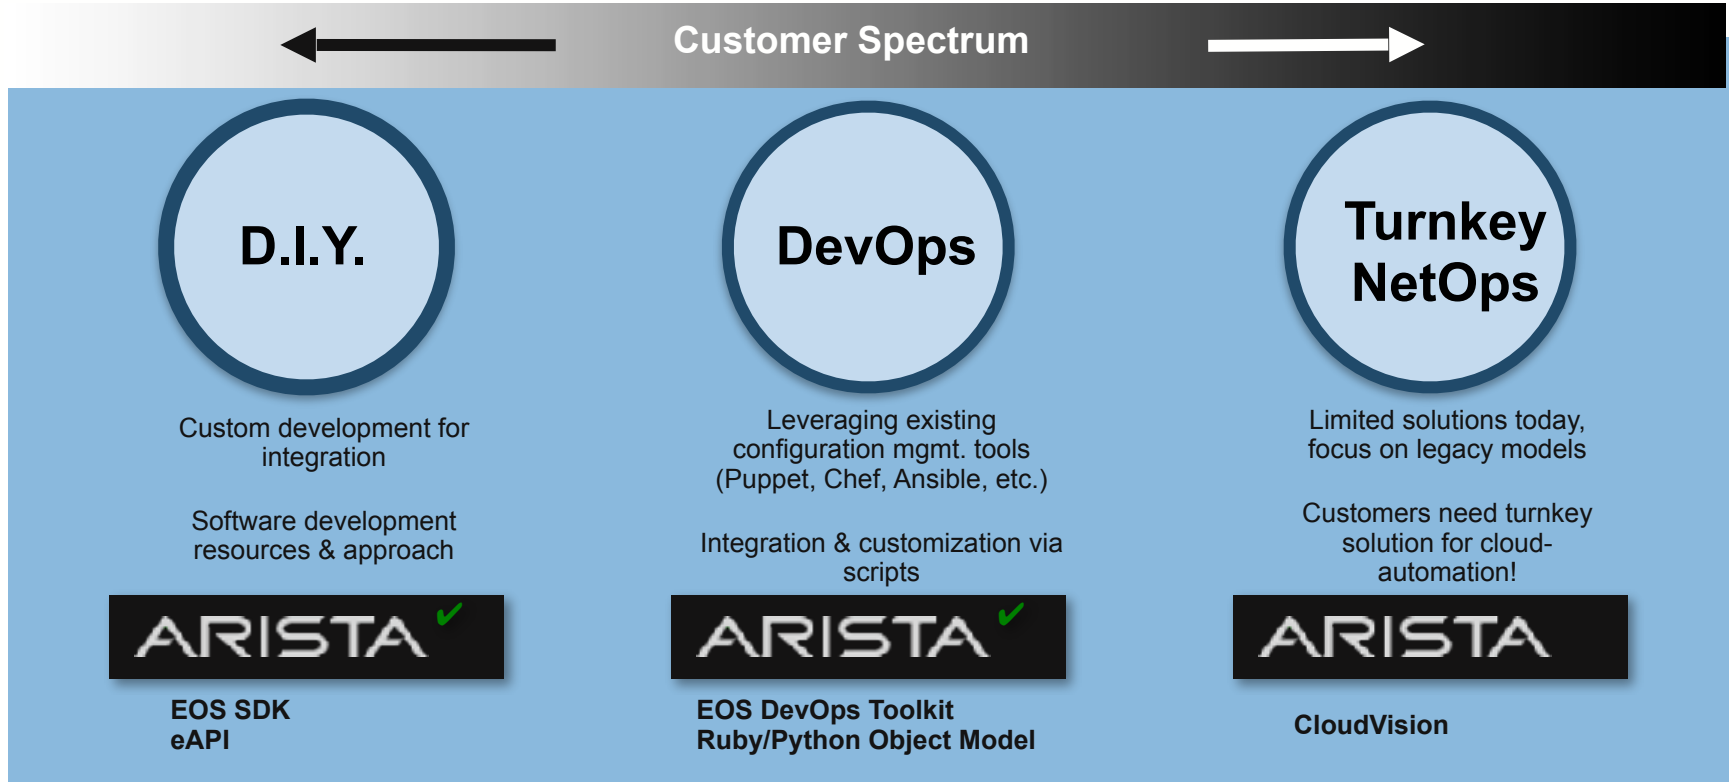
Customer Spectrum

D.I.Y.

Custom development for integration

Software development resources & approach

ARISTA ✔

EOS SDK
eAPI

DevOps

Leveraging existing configuration mgmt. tools (Puppet, Chef, Ansible, etc.)

Integration & customization via scripts

ARISTA ✔

EOS DevOps Toolkit
Ruby/Python Object Model

Turnkey NetOps

Limited solutions today, focus on legacy models

Customers need turnkey solution for cloud-automation!

ARISTA

CloudVision